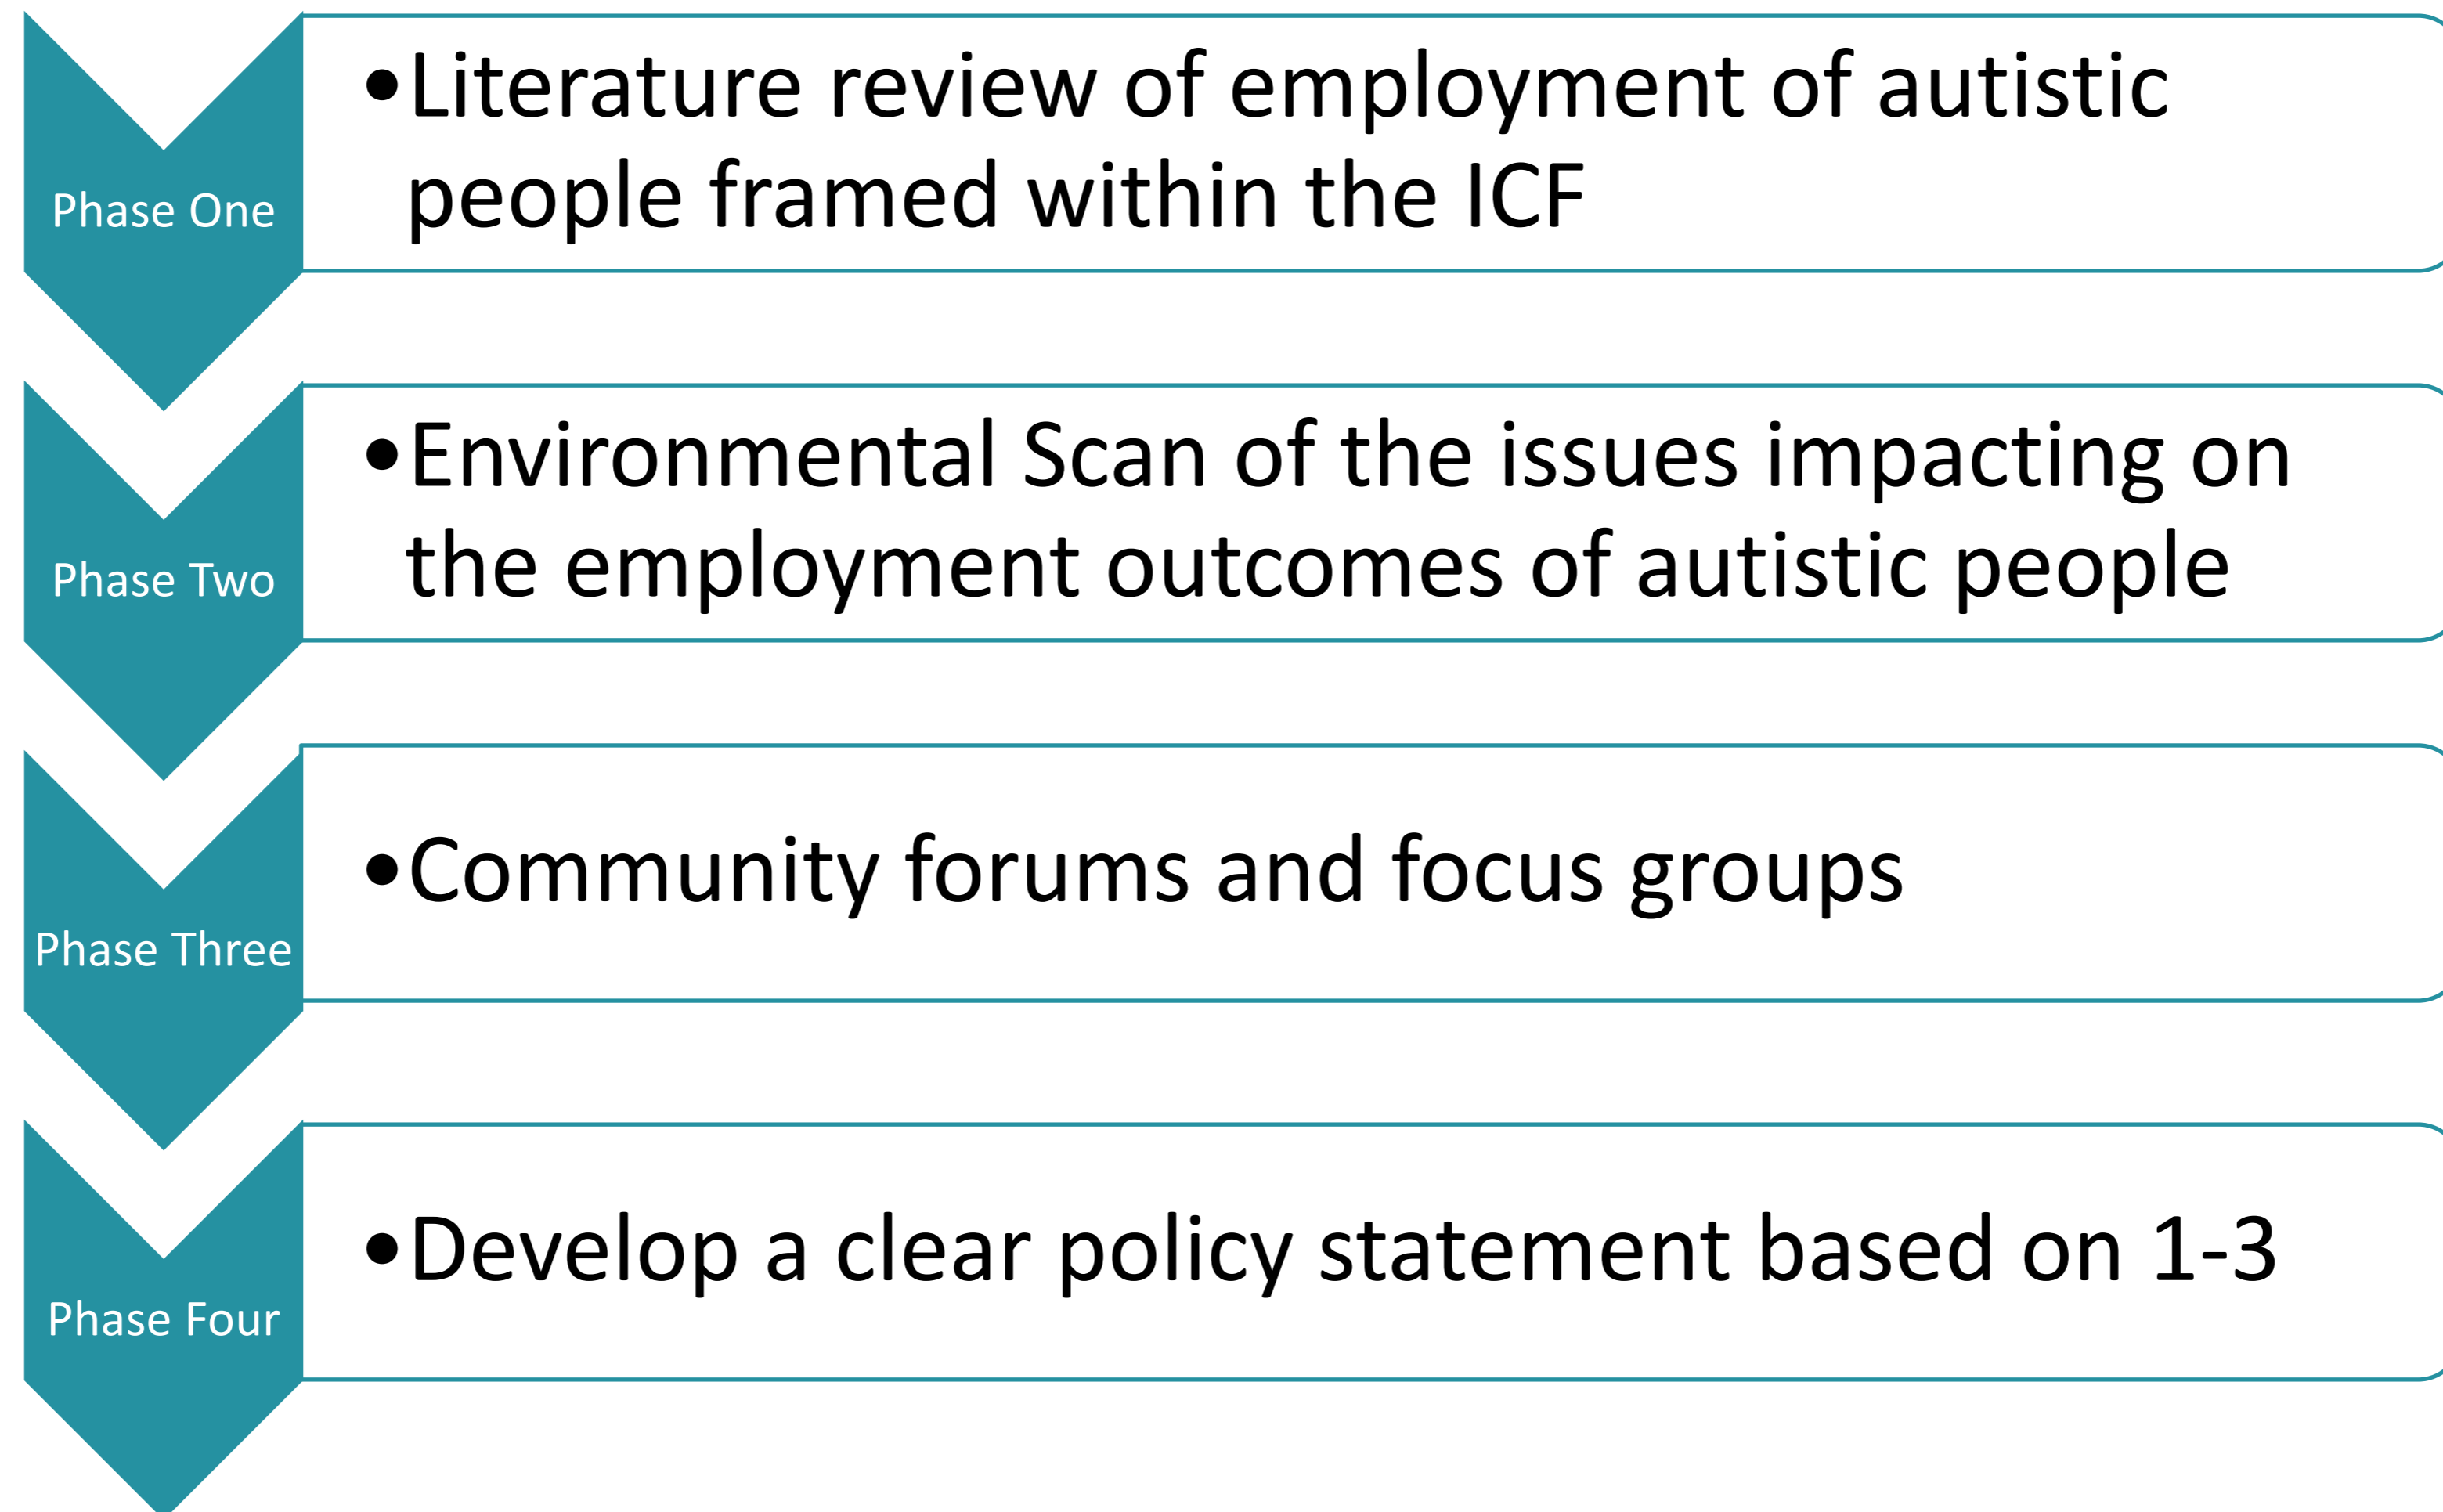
Phase One

•Literature review of employment of autistic people framed within the ICF

Phase Two

•Environmental Scan of the issues impacting on the employment outcomes of autistic people

Phase Three

•Community forums and focus groups

Phase Four

•Develop a clear policy statement based on 1-3